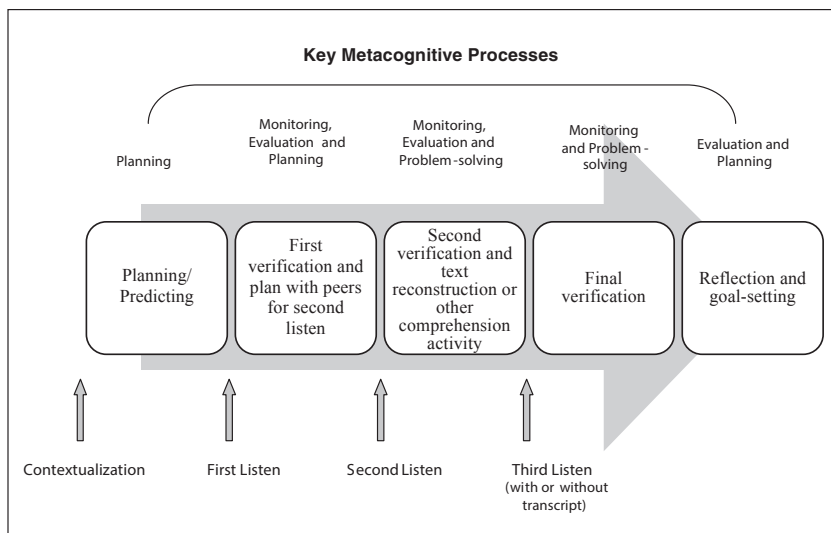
Key Metacognitive Processes

Planning

Monitoring, Evaluation and Planning

Monitoring, Evaluation and Problem-solving

Monitoring and Problem-solving

Evaluation and Planning

Planning/ Predicting

First verification and plan with peers for second listen

Second verification and text reconstruction or other comprehension activity

Final verification

Reflection and goal-setting

Contextualization

First Listen

Second Listen

Third Listen (with or without transcript)